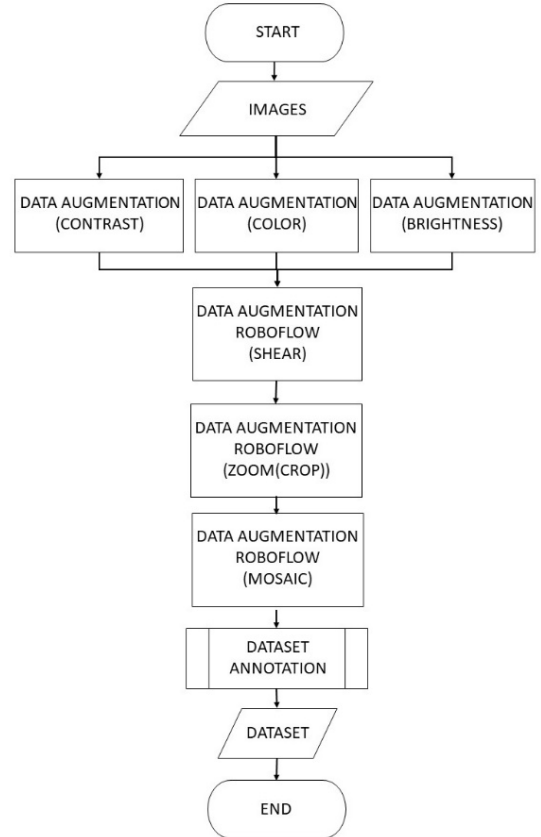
START

IMAGES

DATA AUGMENTATION (CONTRAST)

DATA AUGMENTATION (COLOR)

DATA AUGMENTATION (BRIGHTNESS)

DATA AUGMENTATION ROBOFLOW (SHEAR)

DATA AUGMENTATION ROBOFLOW (ZOOM(CROP))

DATA AUGMENTATION ROBOFLOW (MOSAIC)

DATASET ANNOTATION

DATASET

END